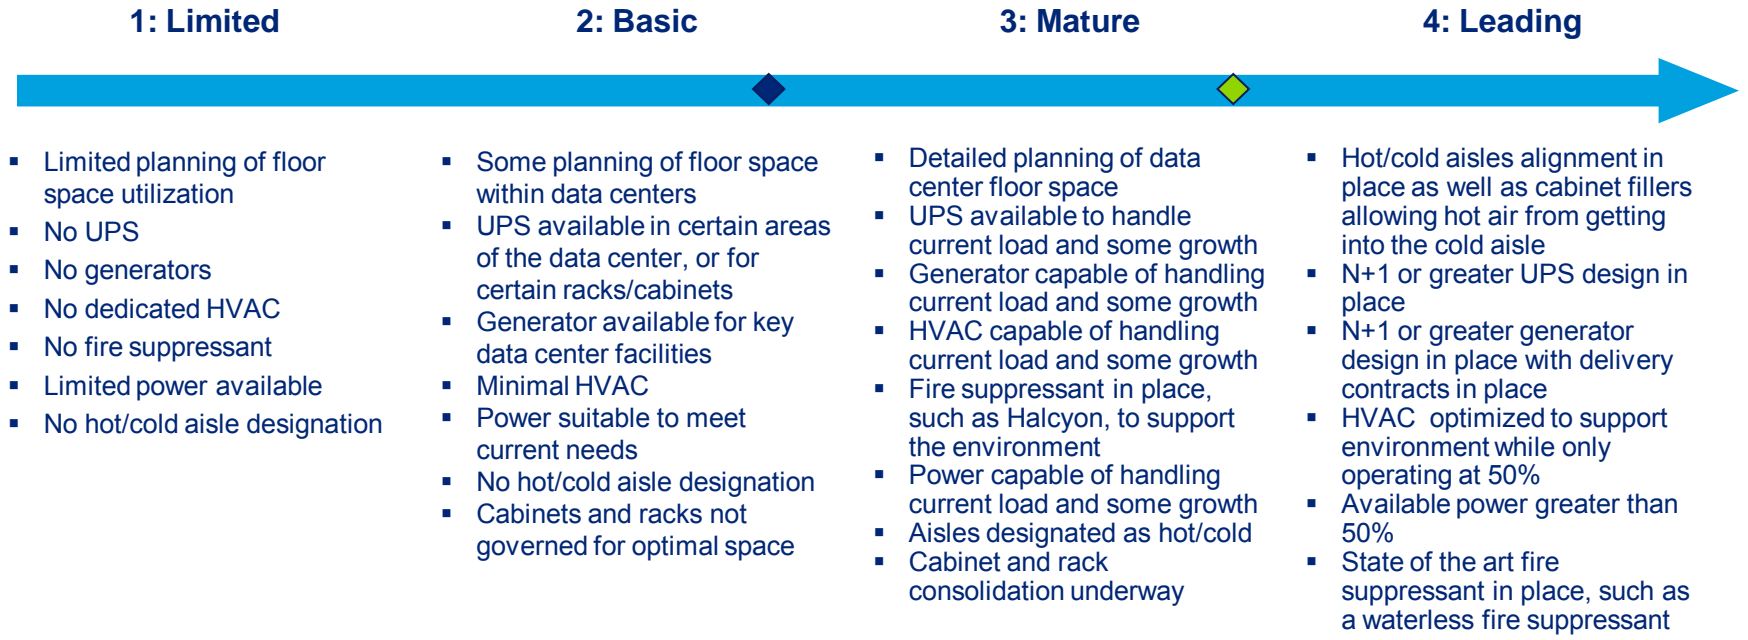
1: Limited

- Limited planning of floor space utilization
- No UPS
- No generators
- No dedicated HVAC
- No fire suppressant
- Limited power available
- No hot/cold aisle designation

2: Basic

- Some planning of floor space within data centers
- UPS available in certain areas of the data center, or for certain racks/cabinets
- Generator available for key data center facilities
- Minimal HVAC
- Power suitable to meet current needs
- No hot/cold aisle designation
- Cabinets and racks not governed for optimal space

3: Mature

- Detailed planning of data center floor space
- UPS available to handle current load and some growth
- Generator capable of handling current load and some growth
- HVAC capable of handling current load and some growth
- Fire suppressant in place, such as Halcyon, to support the environment
- Power capable of handling current load and some growth
- Aisles designated as hot/cold
- Cabinet and rack consolidation underway

4: Leading

- Hot/cold aisles alignment in place as well as cabinet fillers allowing hot air from getting into the cold aisle
- N+1 or greater UPS design in place
- N+1 or greater generator design in place with delivery contracts in place
- HVAC optimized to support environment while only operating at 50%
- Available power greater than 50%
- State of the art fire suppressant in place, such as a waterless fire suppressant